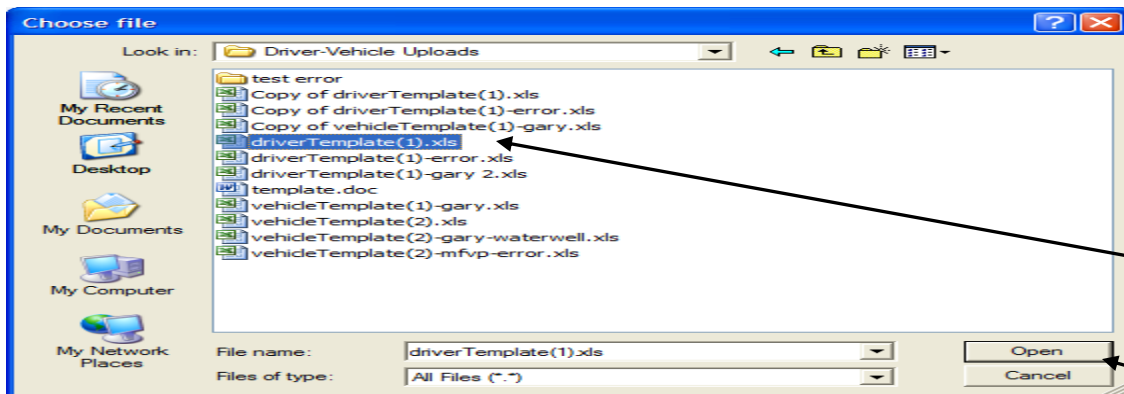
Choose file

Look in: Driver-Vehicle Uploads

My Recent Documents

Desktop

My Documents

My Computer

My Network Places

test error
Copy of driverTemplate(1).xls
Copy of driverTemplate(1)-error.xls
Copy of vehicleTemplate(1)-gary.xls
driverTemplate(1).xls
driverTemplate(1)-error.xls
driverTemplate(1)-gary 2.xls
template.doc
vehicleTemplate(1)-gary.xls
vehicleTemplate(2).xls
vehicleTemplate(2)-gary-waterwell.xls
vehicleTemplate(2)-mfvp-error.xls

File name: driverTemplate(1).xls

Files of type: All Files (*.*)

Open

Cancel